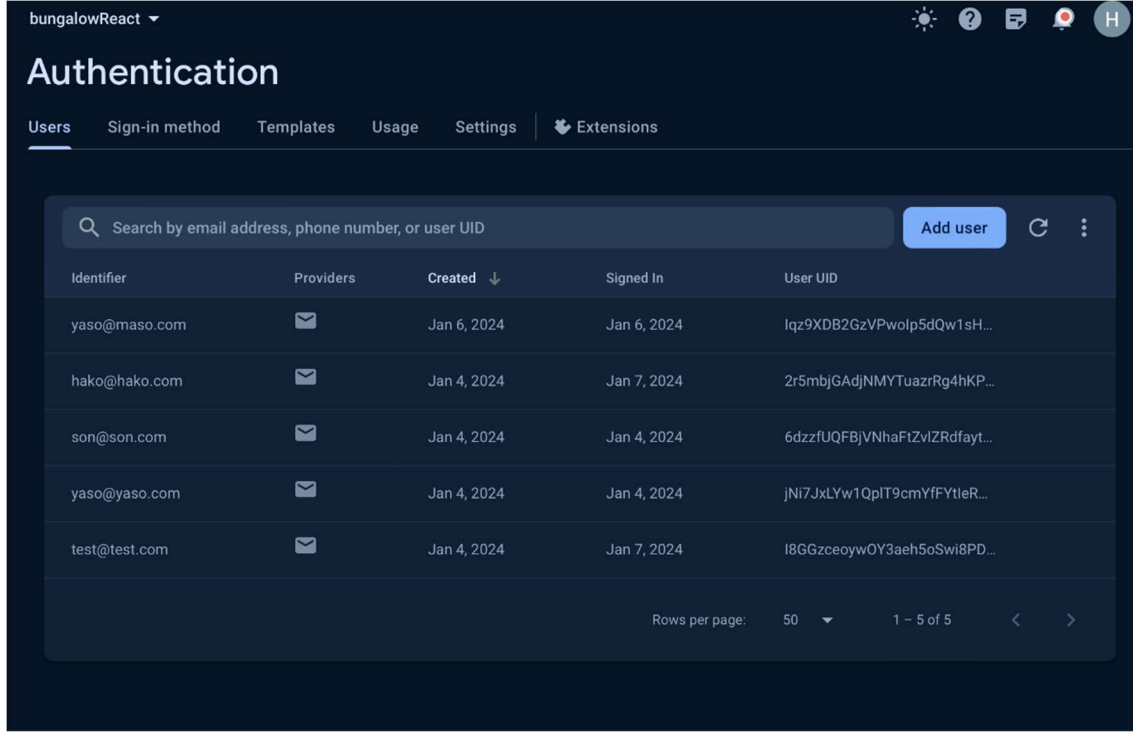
bungalowReact ▾

H

Authentication

Users Sign-in method Templates Usage Settings Extensions

Search by email address, phone number, or user UID

Add user

| Identifier | Providers | Created ↓ | Signed In | User UID |
|---|---|---|---|---|
| yaso@maso.com | | Jan 6, 2024 | Jan 6, 2024 | Iqz9XDB2GzVPwolp5dQw1sH... |
| hako@hako.com | | Jan 4, 2024 | Jan 7, 2024 | 2r5mbjGAdjNMYTuazrRg4hKP... |
| son@son.com | | Jan 4, 2024 | Jan 4, 2024 | 6dzzfUQFBjVNhaFtZvlZRdfayt... |
| yaso@yaso.com | | Jan 4, 2024 | Jan 4, 2024 | jNi7JxLYw1QplT9cmYfFYtleR... |
| test@test.com | | Jan 4, 2024 | Jan 7, 2024 | I8GGzceoywOY3aeh5oSwi8PD... |

Rows per page: 50 ▾ 1 – 5 of 5